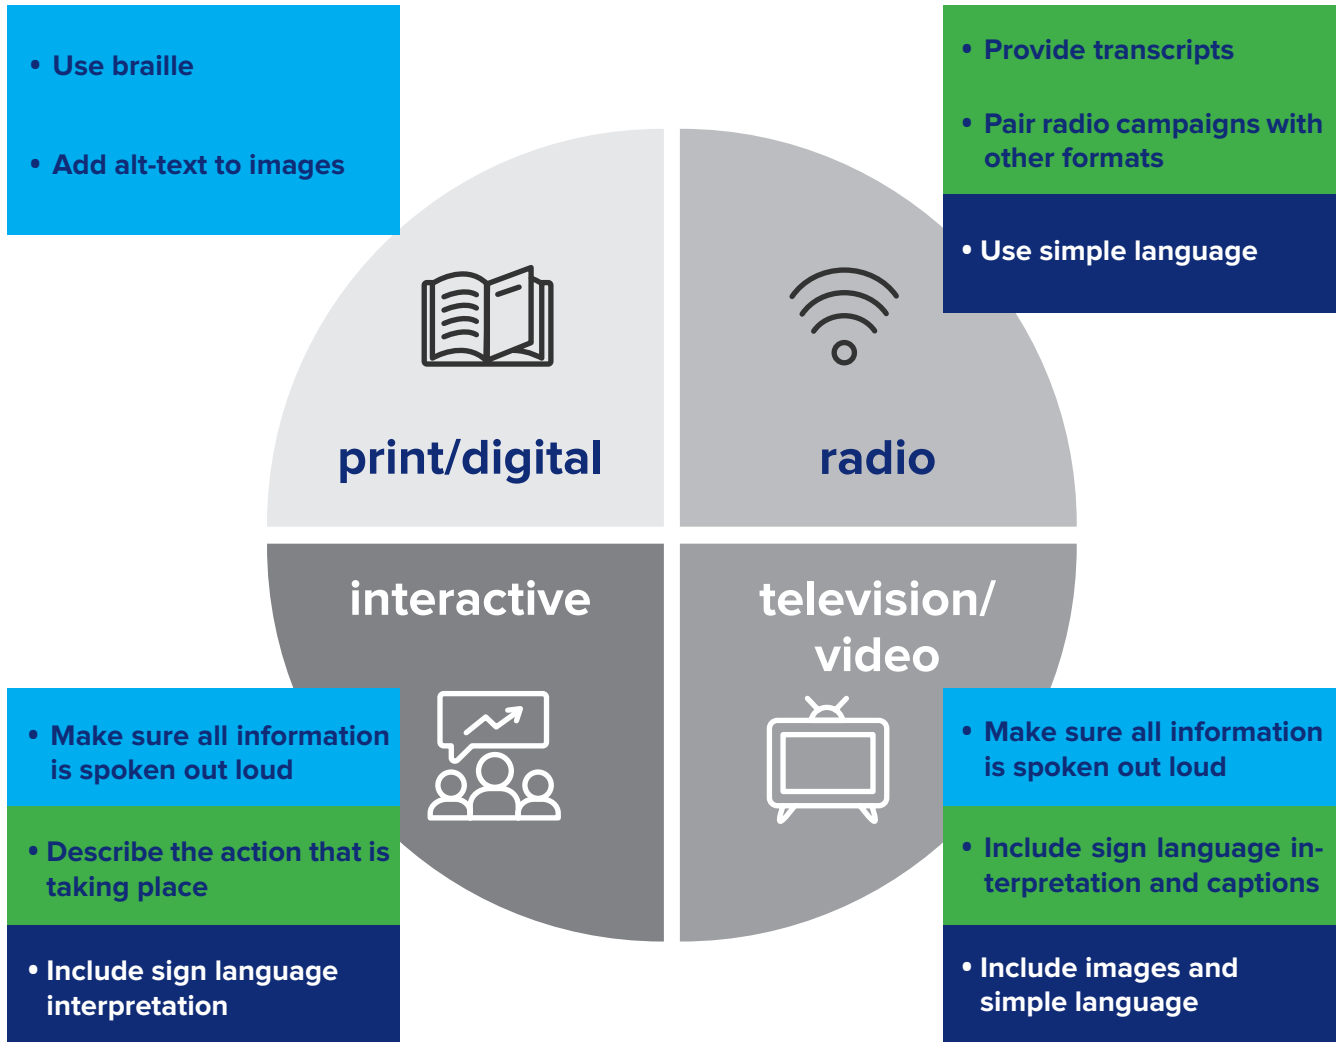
• Use braille

• Add alt-text to images

• Provide transcripts

• Pair radio campaigns with other formats

• Use simple language

print/digital

radio

interactive

television/ video

• Make sure all information is spoken out loud

• Describe the action that is taking place

• Include sign language interpretation

• Make sure all information is spoken out loud

• Include sign language interpretation and captions

• Include images and simple language